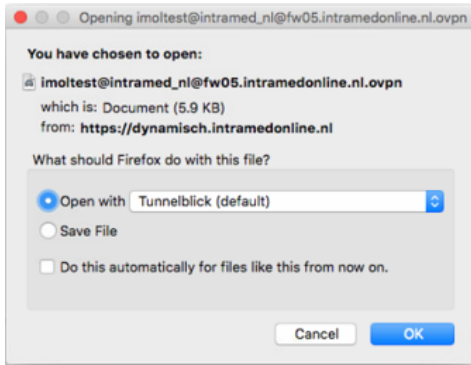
Opening imoltest@intramed_nl@fw05.intramedonline.nl.ovpn

You have chosen to open:

imoltest@intramed_nl@fw05.intramedonline.nl.ovpn

which is: Document (5.9 KB)
from: https://dynamisch.intramedonline.nl

What should Firefox do with this file?

Open with Tunnelblick (default)

Save File

Do this automatically for files like this from now on.

Cancel OK